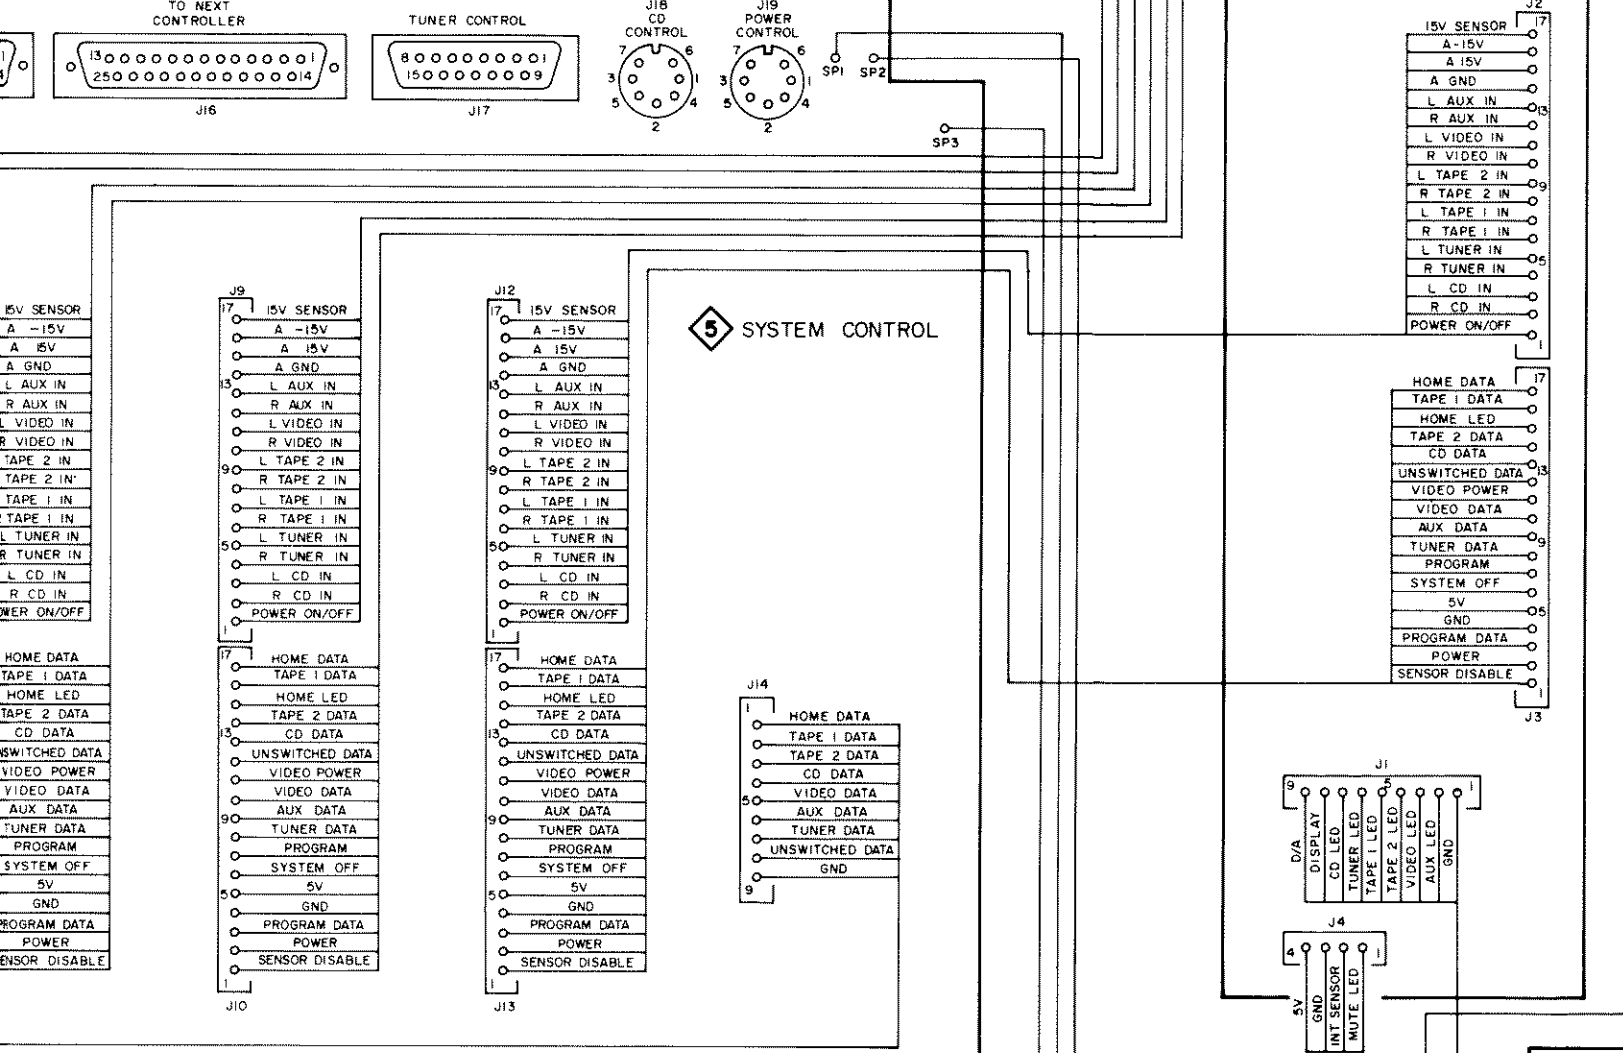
TO NEXT CONTROLLER

13 25 14

J16

TUNER CONTROL

8 15 9 1

J17

J18 CD CONTROL

7 6 3 1 5 4 2

J19 POWER CONTROL

7 6 3 1 5 4 2

SP1 SP2

SP3

J2

15V SENSOR 17
A -15V
A 15V
A GND
L AUX IN 13
R AUX IN
L VIDEO IN
R VIDEO IN
L TAPE 2 IN 9
R TAPE 2 IN
L TAPE 1 IN
R TAPE 1 IN
L TUNER IN 5
R TUNER IN
L CD IN
R CD IN
POWER ON/OFF 1

HOME DATA 17
TAPE 1 DATA
HOME LED
TAPE 2 DATA
CD DATA
UNSWITCHED DATA 13
VIDEO POWER
VIDEO DATA
AUX DATA
TUNER DATA 9
PROGRAM
SYSTEM OFF
5V 5
GND
PROGRAM DATA
POWER
SENSOR DISABLE 1
J3

15V SENSOR
A -15V
A 15V
A GND
L AUX IN
R AUX IN
L VIDEO IN
R VIDEO IN
TAPE 2 IN
TAPE 2 IN
TAPE 1 IN
TAPE 1 IN
L TUNER IN
R TUNER IN
L CD IN
R CD IN
WER ON/OFF

HOME DATA
TAPE 1 DATA
HOME LED
TAPE 2 DATA
CD DATA
NSWITCHED DATA
VIDEO POWER
VIDEO DATA
AUX DATA
TUNER DATA
PROGRAM
SYSTEM OFF
5V
GND
ROGRAM DATA
POWER
ENSOR DISABLE

J9
17 15V SENSOR
A -15V
A 15V
A GND
13 L AUX IN
R AUX IN
L VIDEO IN
R VIDEO IN
9 L TAPE 2 IN
R TAPE 2 IN
L TAPE 1 IN
R TAPE 1 IN
5 L TUNER IN
R TUNER IN
L CD IN
R CD IN
POWER ON/OFF
1

17 HOME DATA
TAPE 1 DATA
HOME LED
TAPE 2 DATA
13 CD DATA
UNSWITCHED DATA
VIDEO POWER
VIDEO DATA
AUX DATA
9 TUNER DATA
PROGRAM
SYSTEM OFF
5 5V
GND
PROGRAM DATA
POWER
SENSOR DISABLE
1
J10

J12
17 15V SENSOR
A -15V
A 15V
A GND
13 L AUX IN
R AUX IN
L VIDEO IN
R VIDEO IN
9 L TAPE 2 IN
R TAPE 2 IN
L TAPE 1 IN
R TAPE 1 IN
5 L TUNER IN
R TUNER IN
L CD IN
R CD IN
POWER ON/OFF
1

17 HOME DATA
TAPE 1 DATA
HOME LED
TAPE 2 DATA
13 CD DATA
UNSWITCHED DATA
VIDEO POWER
VIDEO DATA
AUX DATA
9 TUNER DATA
PROGRAM
SYSTEM OFF
5 5V
GND
PROGRAM DATA
POWER
SENSOR DISABLE
1
J13

5 SYSTEM CONTROL

J14
1 HOME DATA
TAPE 1 DATA
TAPE 2 DATA
CD DATA
5 VIDEO DATA
AUX DATA
TUNER DATA
UNSWITCHED DATA
GND
9

J1
9 5 1
D/A DISPLAY
CD LED
TUNER LED
TAPE 1 LED
TAPE 2 LED
VIDEO LED
AUX LED
GND

J4
4 1
5V
GND
INT SENSOR
MUTE LED